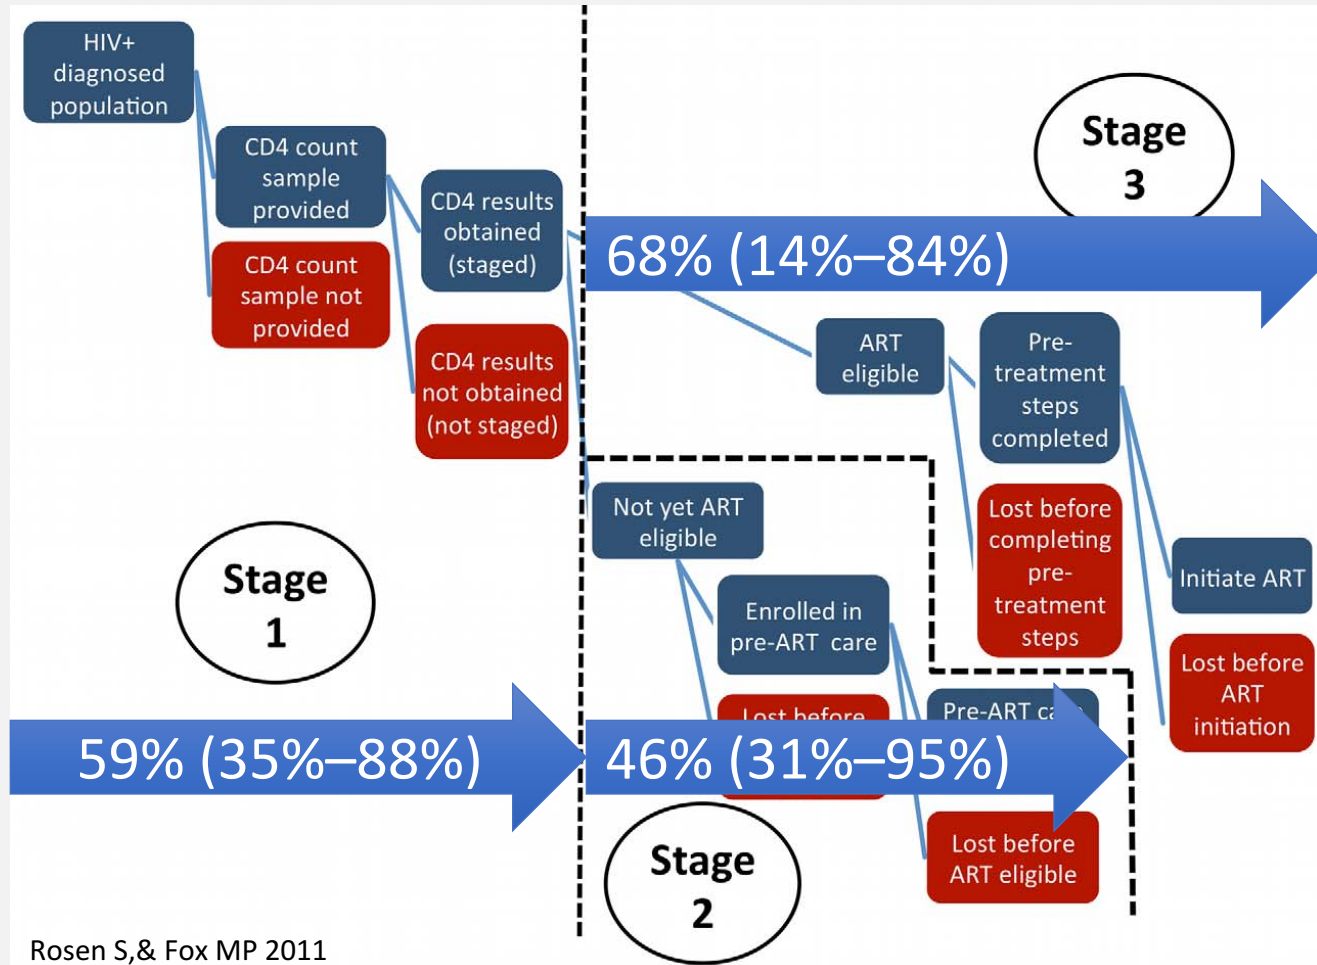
HIV+ diagnosed population

CD4 count sample provided

CD4 count sample not provided

CD4 results obtained (staged)

CD4 results not obtained (not staged)

Stage 3

68% (14%–84%)

ART eligible

Pre-treatment steps completed

Lost before completing pre-treatment steps

Initiate ART

Lost before ART initiation

Not yet ART eligible

Enrolled in pre-ART care

Lost before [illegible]

Pre-ART ca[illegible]

Stage 1

59% (35%–88%)

46% (31%–95%)

Lost before ART eligible

Stage 2

Rosen S,& Fox MP 2011